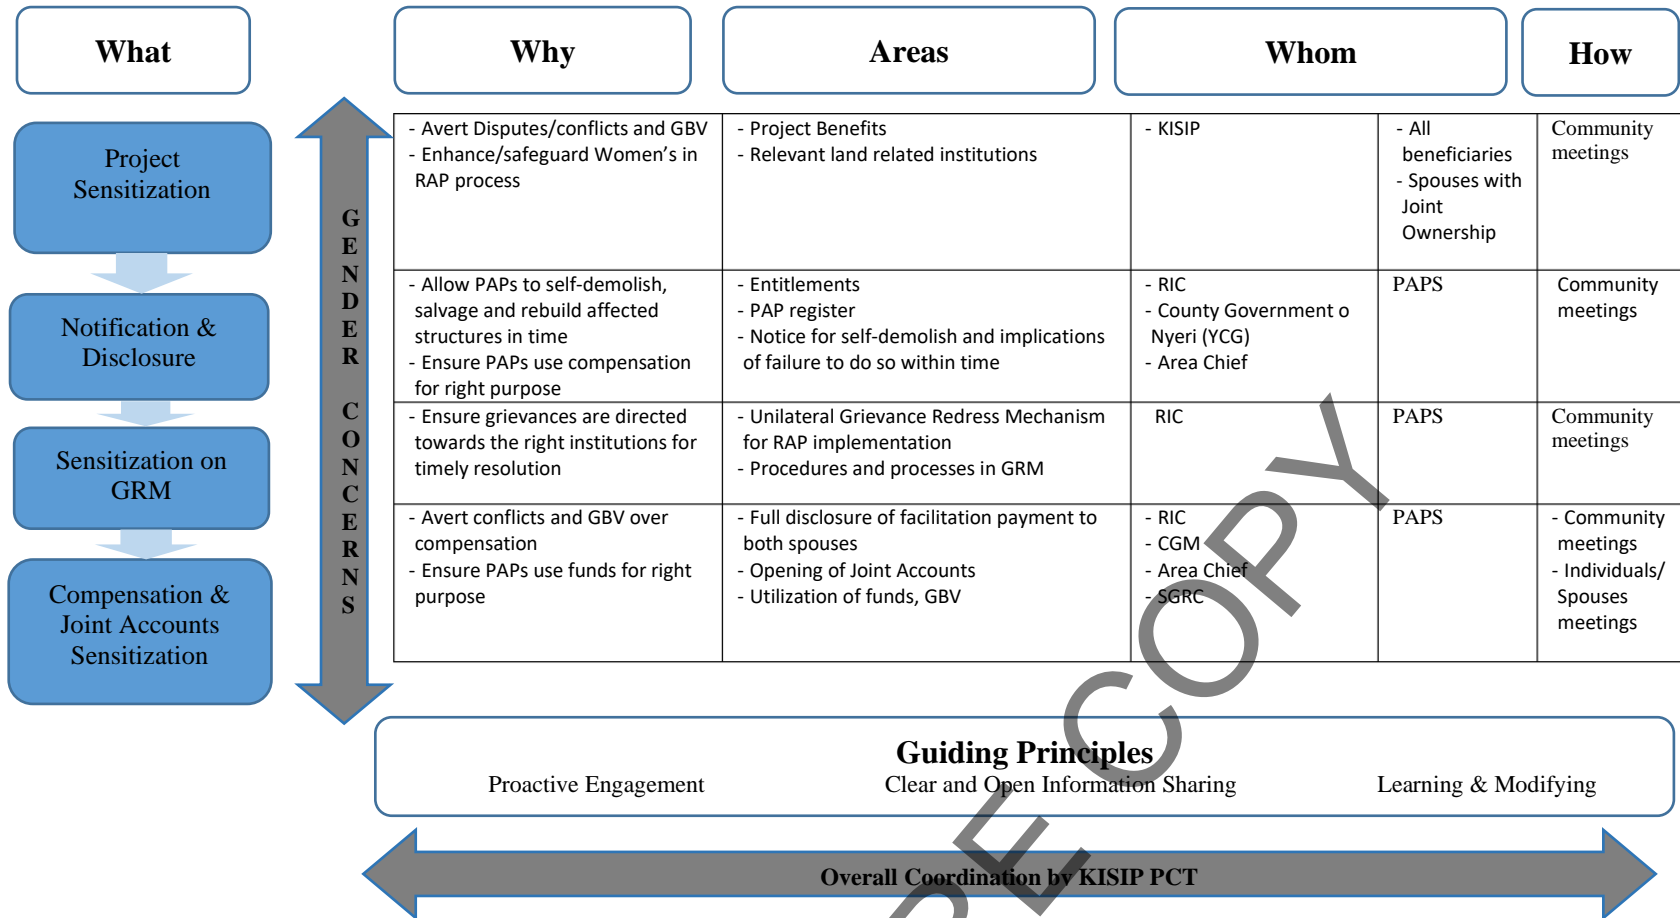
What

Why

Areas

Whom

How

Project Sensitization

Notification & Disclosure

Sensitization on GRM

Compensation & Joint Accounts Sensitization

GENDER CONCERNS

| Why | Areas | Whom | | How |
|---|---|---|---|---|
| - Avert Disputes/conflicts and GBV - Enhance/safeguard Women's in RAP process | - Project Benefits - Relevant land related institutions | - KISIP | - All beneficiaries - Spouses with Joint Ownership | Community meetings |
| - Allow PAPs to self-demolish, salvage and rebuild affected structures in time - Ensure PAPs use compensation for right purpose | - Entitlements - PAP register - Notice for self-demolish and implications of failure to do so within time | - RIC - County Government o Nyeri (YCG) - Area Chief | PAPS | Community meetings |
| - Ensure grievances are directed towards the right institutions for timely resolution | - Unilateral Grievance Redress Mechanism for RAP implementation - Procedures and processes in GRM | RIC | PAPS | Community meetings |
| - Avert conflicts and GBV over compensation - Ensure PAPs use funds for right purpose | - Full disclosure of facilitation payment to both spouses - Opening of Joint Accounts - Utilization of funds, GBV | - RIC - CGM - Area Chief - SGRC | PAPS | - Community meetings - Individuals/ Spouses meetings |

Guiding Principles
Proactive Engagement
Clear and Open Information Sharing
Learning & Modifying

Overall Coordination by KISIP PCT

RE COPY